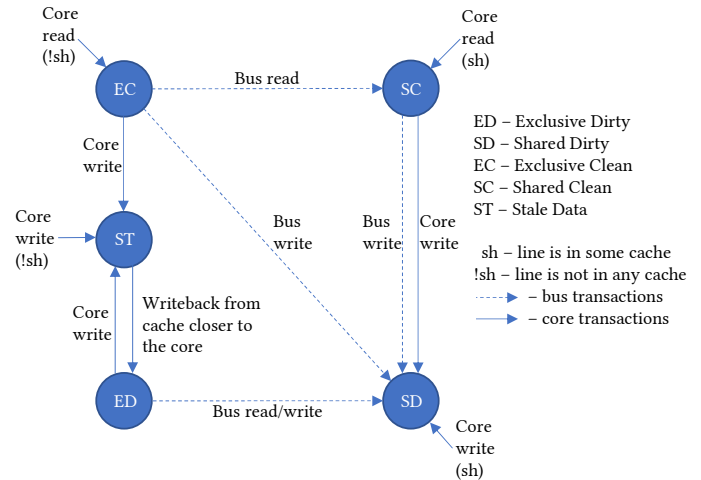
Core read (!sh)

Core read (sh)

EC

Bus read

SC

ED – Exclusive Dirty
SD – Shared Dirty
EC – Exclusive Clean
SC – Shared Clean
ST – Stale Data

Core write

Core write (!sh)

ST

Bus write

Bus write

Core write

sh – line is in some cache
!sh – line is not in any cache
– bus transactions
– core transactions

Core write

Writeback from cache closer to the core

ED

Bus read/write

SD

Core write (sh)